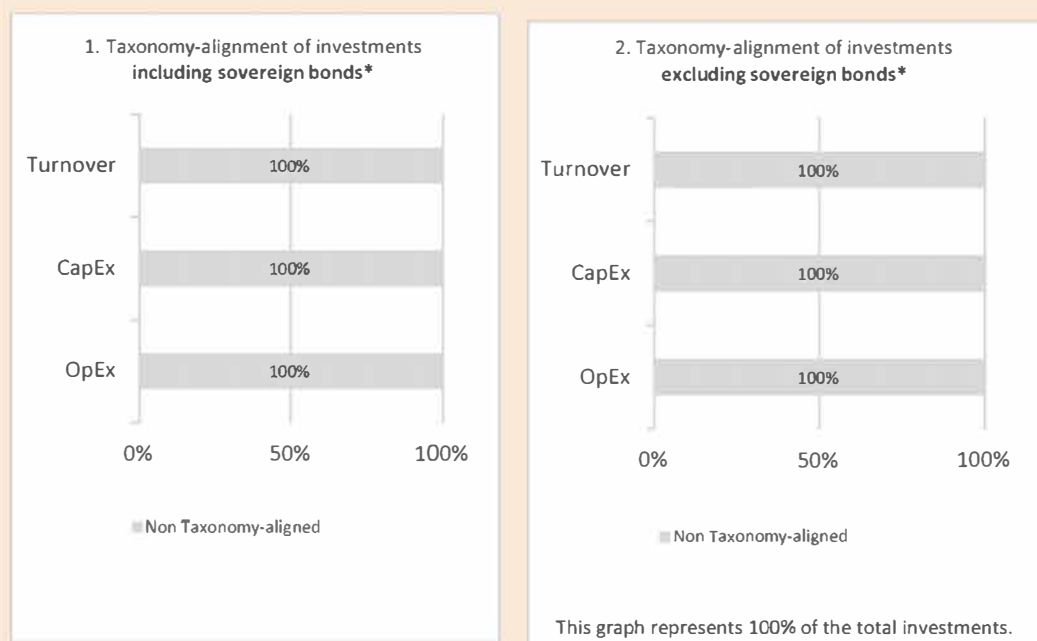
1. Taxonomy-alignment of investments
including sovereign bonds*

Turnover
100%

CapEx
100%

OpEx
100%

0%
50%
100%

Non Taxonomy-aligned

2. Taxonomy-alignment of investments
excluding sovereign bonds*

Turnover
100%

CapEx
100%

OpEx
100%

0%
50%
100%

Non Taxonomy-aligned

This graph represents 100% of the total investments.